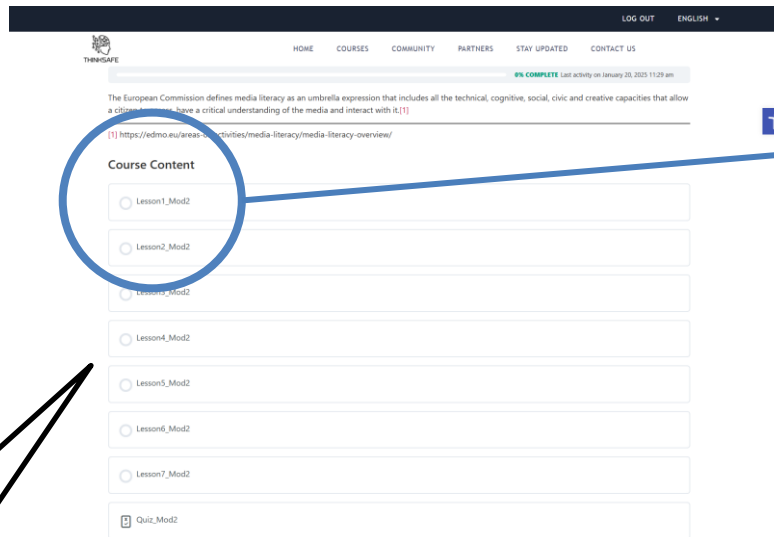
LOG OUT ENGLISH

THINKSAFE

HOME COURSES COMMUNITY PARTNERS STAY UPDATED CONTACT US

0% COMPLETE Last activity on January 20, 2025 11:29 am

The European Commission defines media literacy as an umbrella expression that includes all the technical, cognitive, social, civic and creative capacities that allow a citizen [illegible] have a critical understanding of the media and interact with it.[1]

[1] https://edmo.eu/areas-o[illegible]ctivities/media-literacy/media-literacy-overview/

Course Content

Lesson1_Mod2

Lesson2_Mod2

Lesson3_Mod2

Lesson4_Mod2

Lesson5_Mod2

Lesson6_Mod2

Lesson7_Mod2

Quiz_Mod2